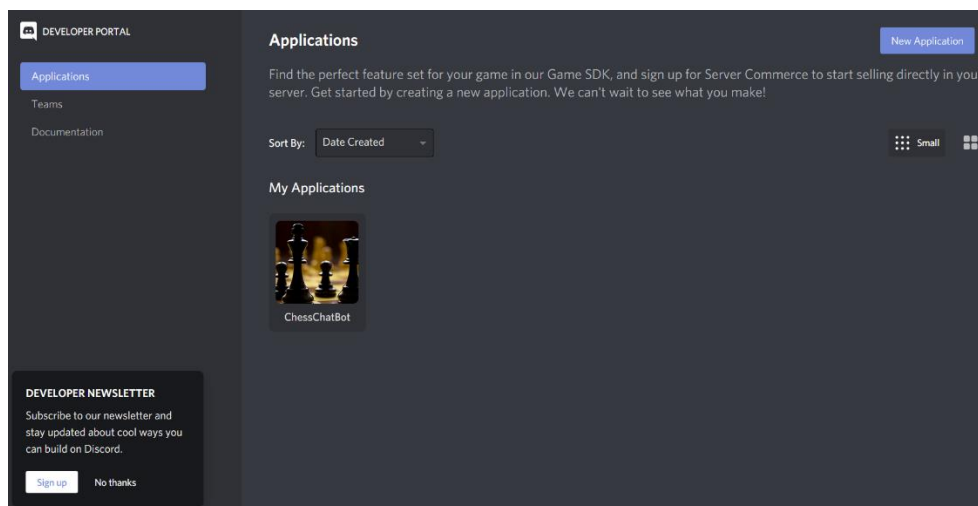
DEVELOPER PORTAL

Applications

Teams

Documentation

Applications

New Application

Find the perfect feature set for your game in our Game SDK, and sign up for Server Commerce to start selling directly in you server. Get started by creating a new application. We can't wait to see what you make!

Sort By: Date Created

Small

My Applications

ChessChatBot

DEVELOPER NEWSLETTER

Subscribe to our newsletter and stay updated about cool ways you can build on Discord.

Sign up

No thanks